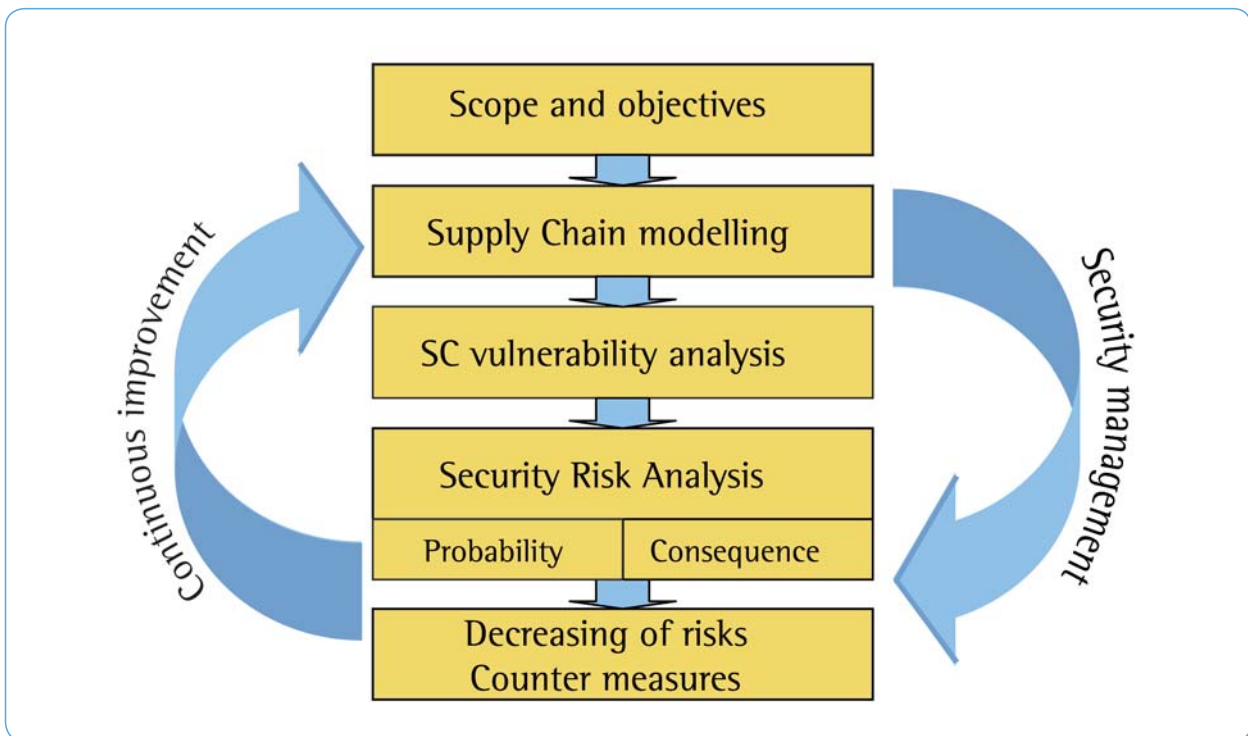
Scope and objectives

Supply Chain modelling

SC vulnerability analysis

Security Risk Analysis

Probability

Consequence

Decreasing of risks
Counter measures

Continuous improvement

Security management